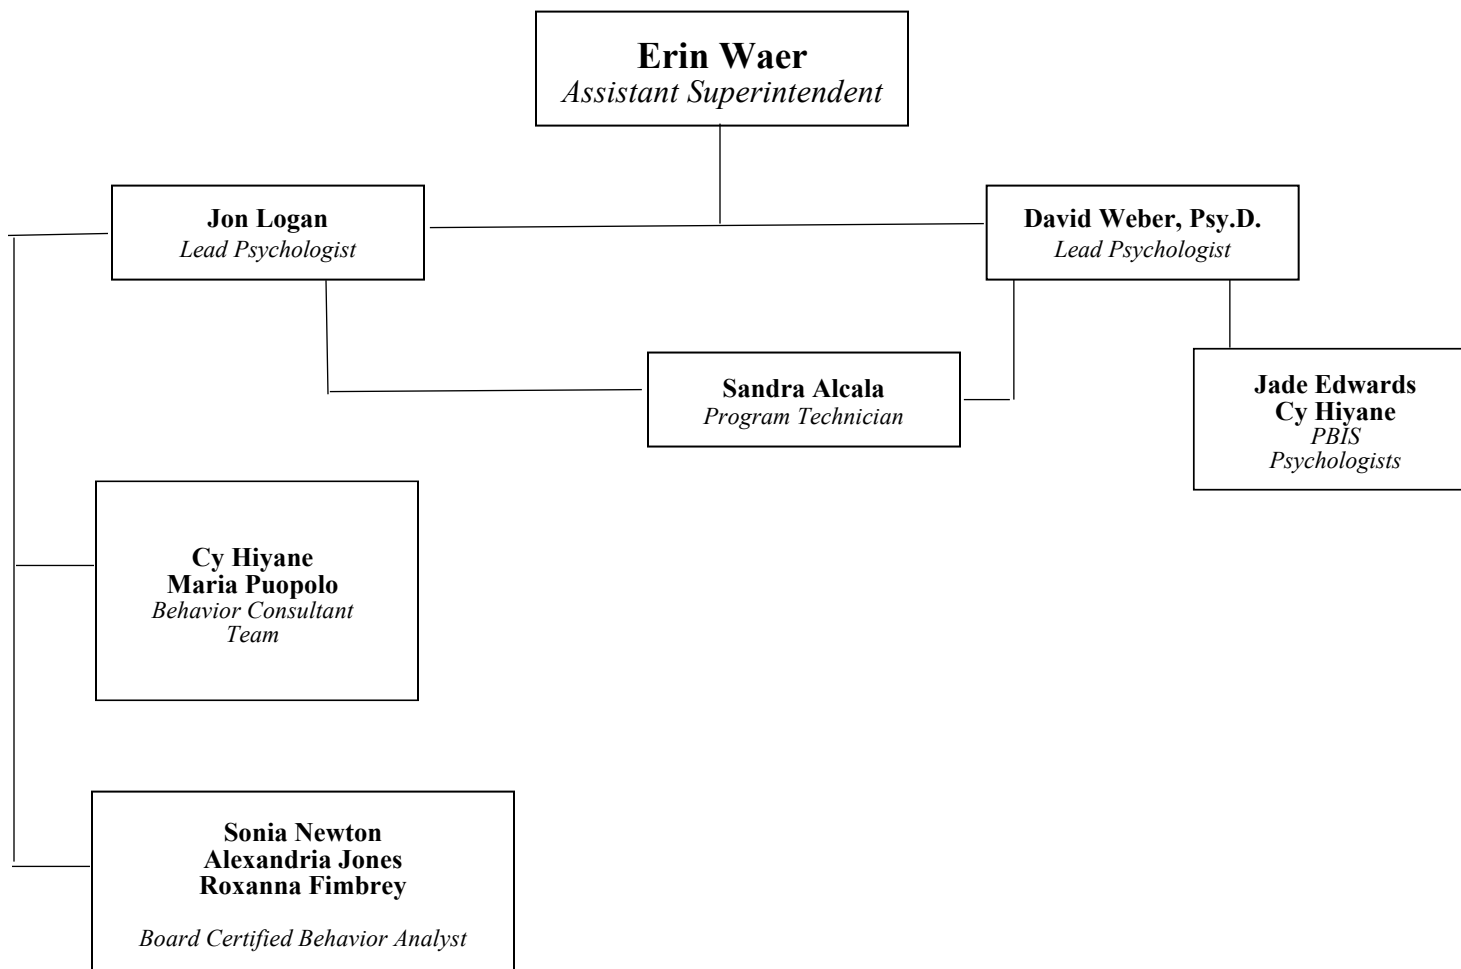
Erin Waer
Assistant Superintendent

Jon Logan
Lead Psychologist

David Weber, Psy.D.
Lead Psychologist

Sandra Alcala
Program Technician

Jade Edwards
Cy Hiyane
PBIS Psychologists

Cy Hiyane
Maria Puopolo
Behavior Consultant Team

Sonia Newton
Alexandria Jones
Roxanna Fimbrey

Board Certified Behavior Analyst